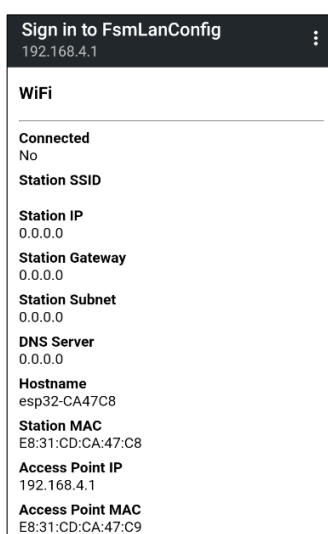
Sign in to FsmLanConfig
192.168.4.1

WiFi

Connected
No

Station SSID

Station IP
0.0.0.0

Station Gateway
0.0.0.0

Station Subnet
0.0.0.0

DNS Server
0.0.0.0

Hostname
esp32-CA47C8

Station MAC
E8:31:CD:CA:47:C8

Access Point IP
192.168.4.1

Access Point MAC
E8:31:CD:CA:47:C9